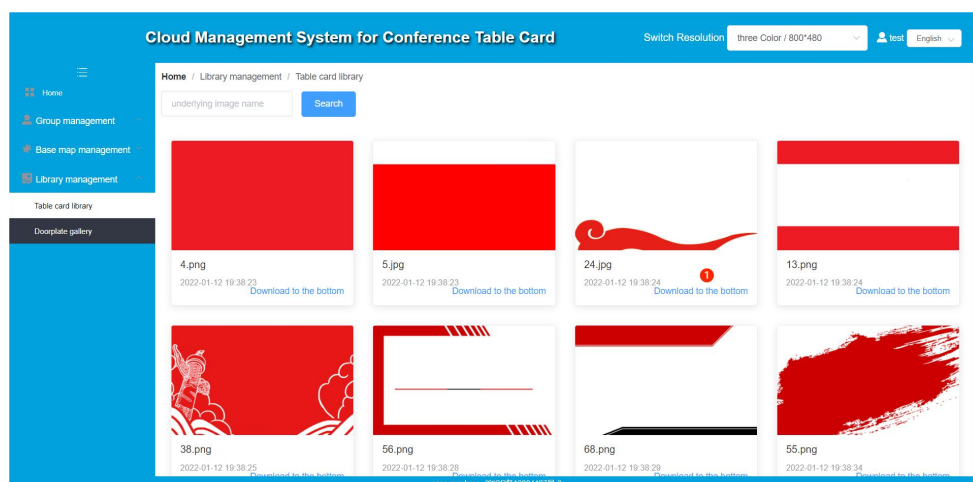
Cloud Management System for Conference Table Card

Switch Resolution three Color / 800*480 test English

Home

Group management

Base map management

Library management

Table card library

Doorplate gallery

Home / Library management / Table card library

underlying image name Search

4.png
2022-01-12 19:38:23
Download to the bottom

5.jpg
2022-01-12 19:38:23
Download to the bottom

24.jpg
2022-01-12 19:38:24
1
Download to the bottom

13.png
2022-01-12 19:38:24
Download to the bottom

38.png
2022-01-12 19:38:25
Download to the bottom

56.png
2022-01-12 19:38:28
Download to the bottom

68.png
2022-01-12 19:38:29
Download to the bottom

55.png
2022-01-12 19:38:34
Download to the bottom